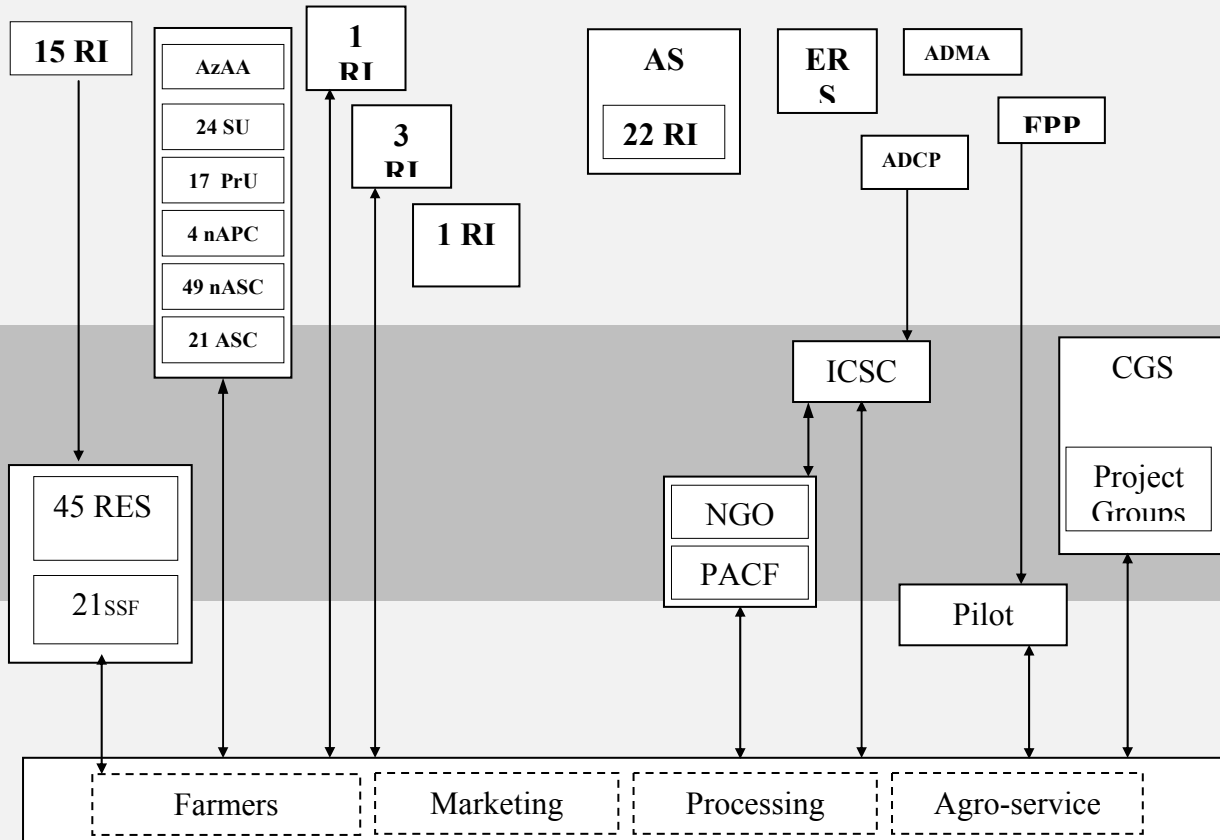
15 RI

AzAA

24 SU

17 PrU

4 nAPC

49 nASC

21 ASC

1 RI

3 RI

1 RI

AS

22 RI

ER S

ADMA

FPP

ADCP

ICSC

CGS

Project Groups

45 RES

21SSF

NGO

PACF

Pilot

Farmers

Marketing

Processing

Agro-service